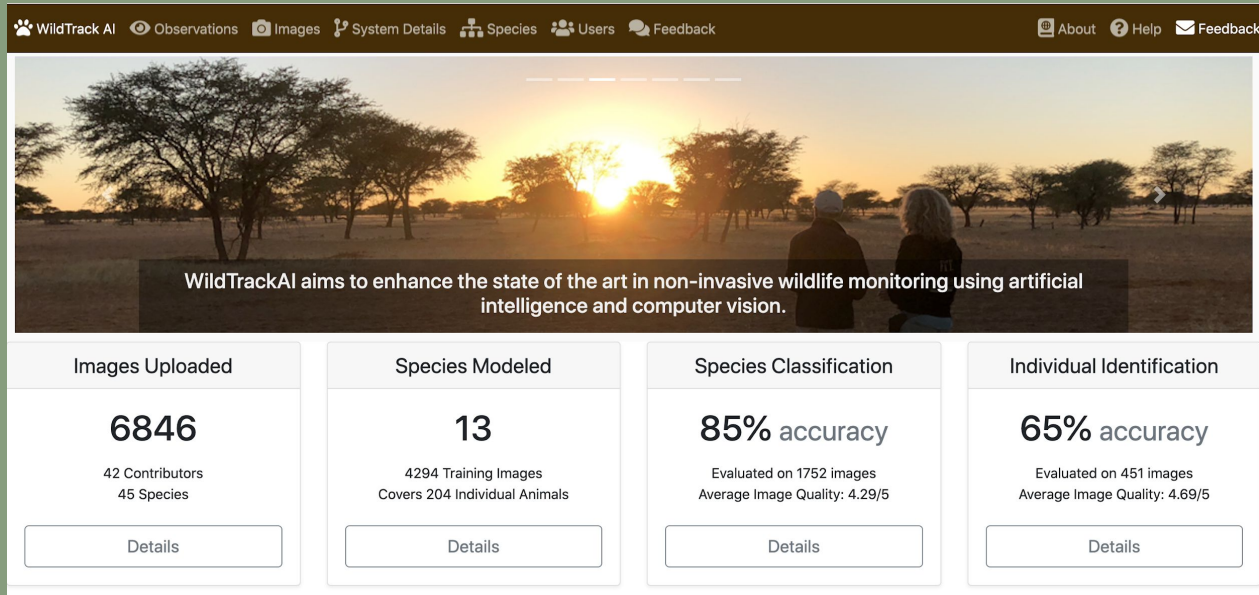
WildTrack AI Observations Images System Details Species Users Feedback About Help Feedback

WildTrackAI aims to enhance the state of the art in non-invasive wildlife monitoring using artificial intelligence and computer vision.

Images Uploaded

6846

42 Contributors
45 Species

Details

Species Modeled

13

4294 Training Images
Covers 204 Individual Animals

Details

Species Classification

85% accuracy

Evaluated on 1752 images
Average Image Quality: 4.29/5

Details

Individual Identification

65% accuracy

Evaluated on 451 images
Average Image Quality: 4.69/5

Details